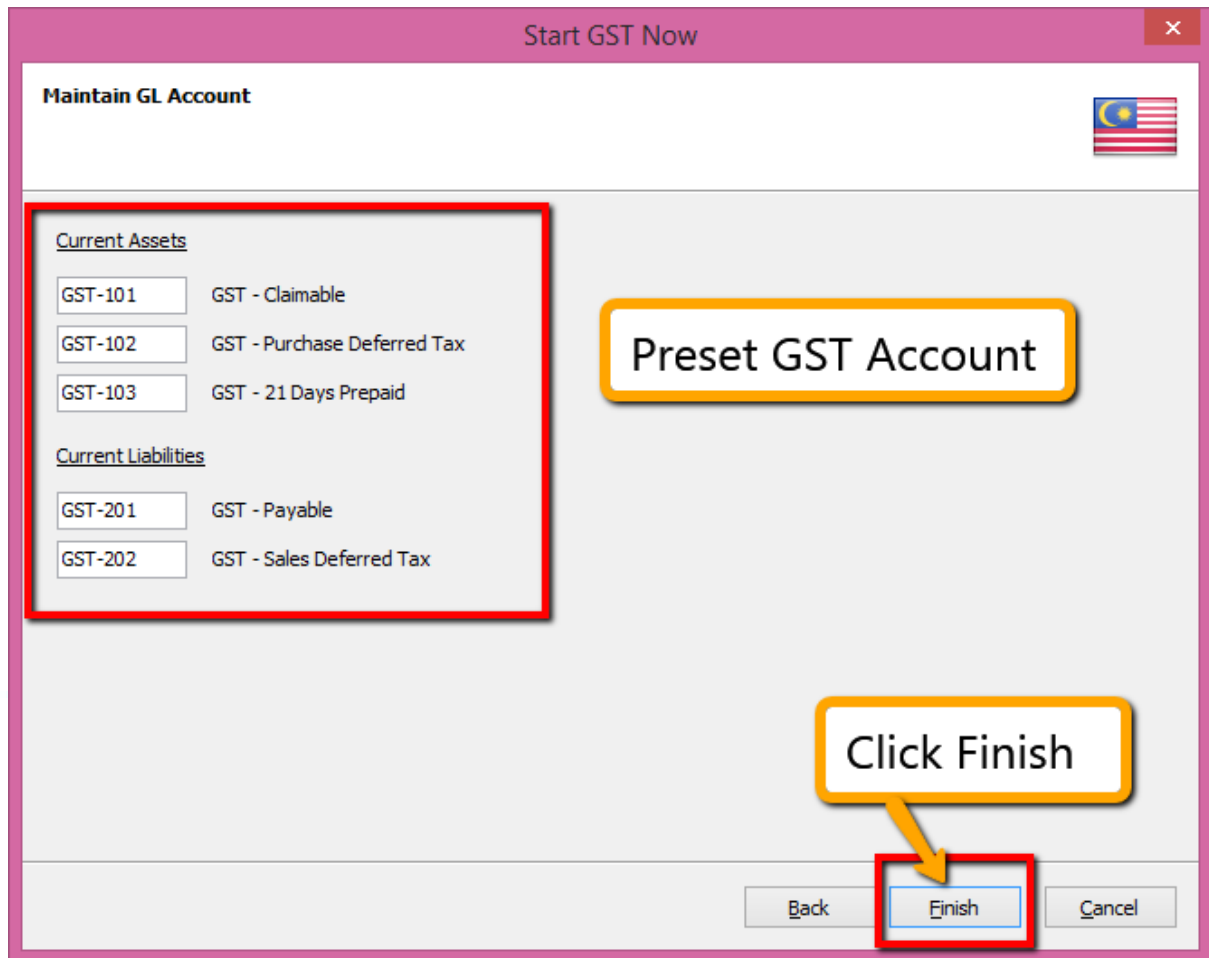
Start GST Now

Maintain GL Account

Current Assets

GST-101 GST - Claimable

GST-102 GST - Purchase Deferred Tax

GST-103 GST - 21 Days Prepaid

Current Liabilities

GST-201 GST - Payable

GST-202 GST - Sales Deferred Tax

Preset GST Account

Click Finish

Back Finish Cancel